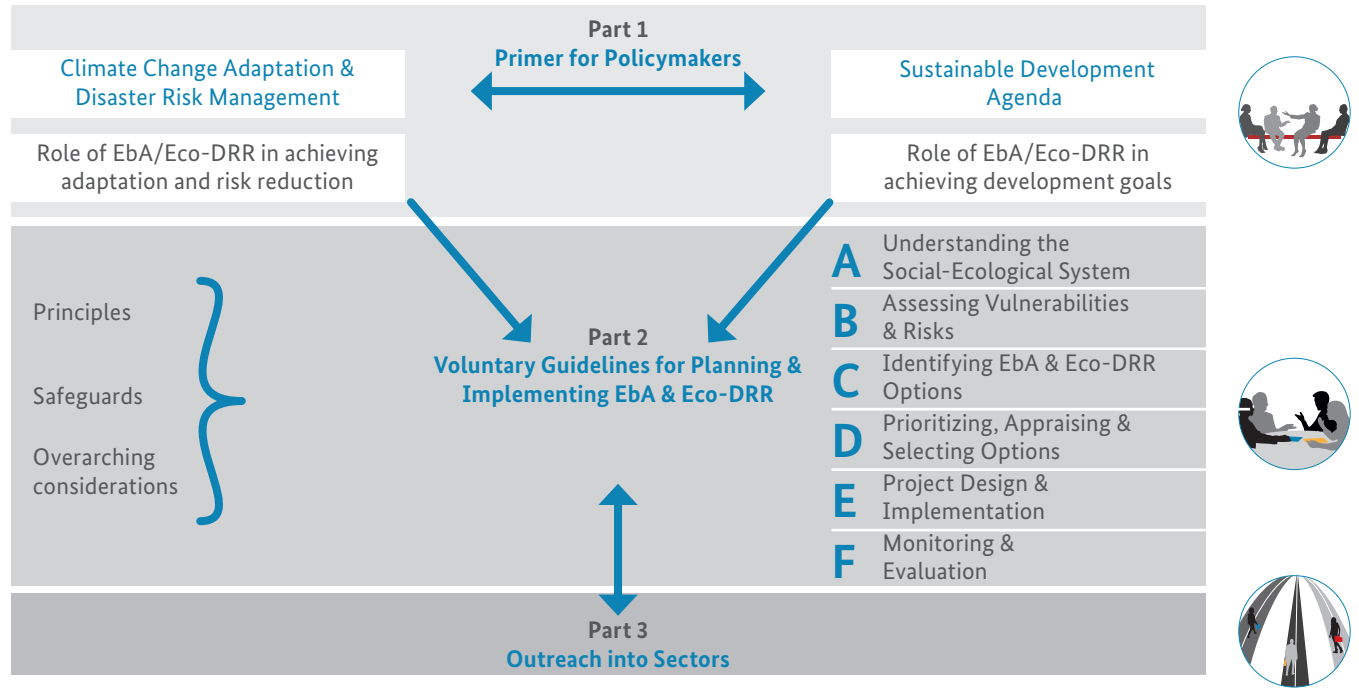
Part 1
Primer for Policymakers

Climate Change Adaptation & Disaster Risk Management

Sustainable Development Agenda

Role of EbA/Eco-DRR in achieving adaptation and risk reduction

Role of EbA/Eco-DRR in achieving development goals

Principles

Safeguards

Overarching considerations

Part 2
Voluntary Guidelines for Planning & Implementing EbA & Eco-DRR

A Understanding the Social-Ecological System
B Assessing Vulnerabilities & Risks
C Identifying EbA & Eco-DRR Options
D Prioritizing, Appraising & Selecting Options
E Project Design & Implementation
F Monitoring & Evaluation

Part 3
Outreach into Sectors